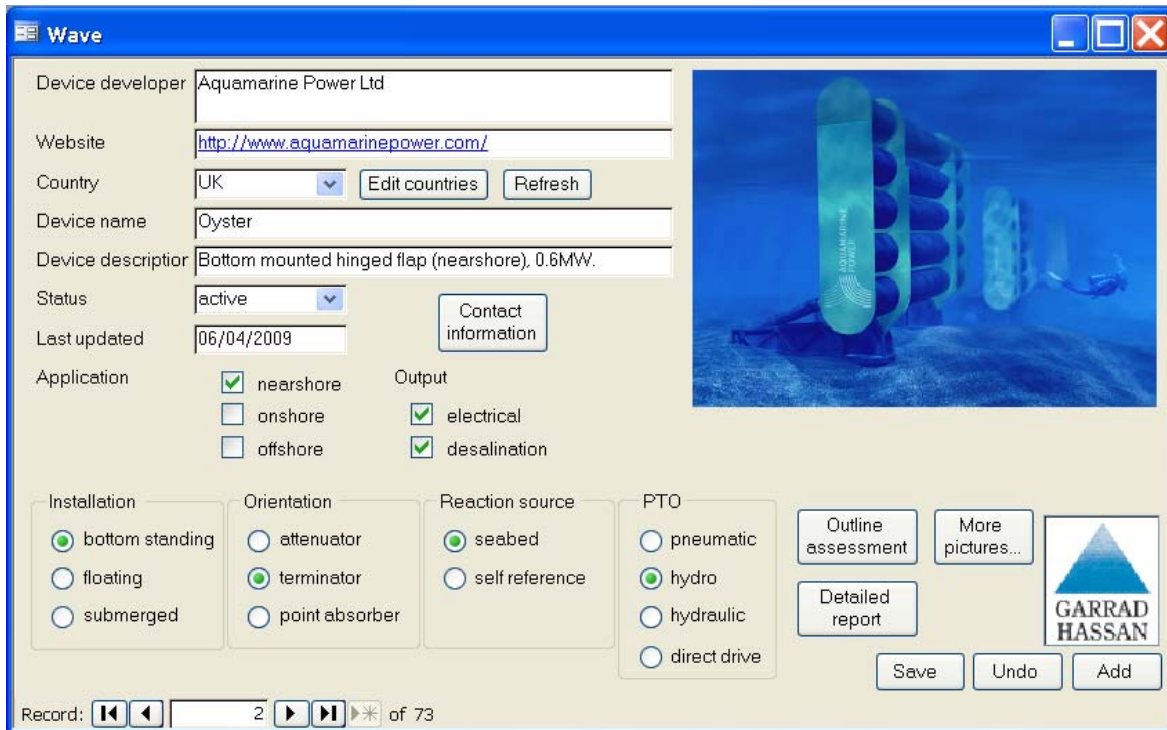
Wave

Device developer Aquamarine Power Ltd

Website http://www.aquamarinepower.com/

Country UK Edit countries Refresh

Device name Oyster

Device descriptior Bottom mounted hinged flap (nearshore), 0.6MW.

Status active

Contact information

Last updated 06/04/2009

Application

nearshore

onshore

offshore

Output

electrical

desalination

AQUAMARINE POWER

Installation

bottom standing

floating

submerged

Orientation

attenuator

terminator

point absorber

Reaction source

seabed

self reference

PTO

pneumatic

hydro

hydraulic

direct drive

Outline assessment

More pictures...

Detailed report

GARRAD HASSAN

Save Undo Add

Record: 2 of 73